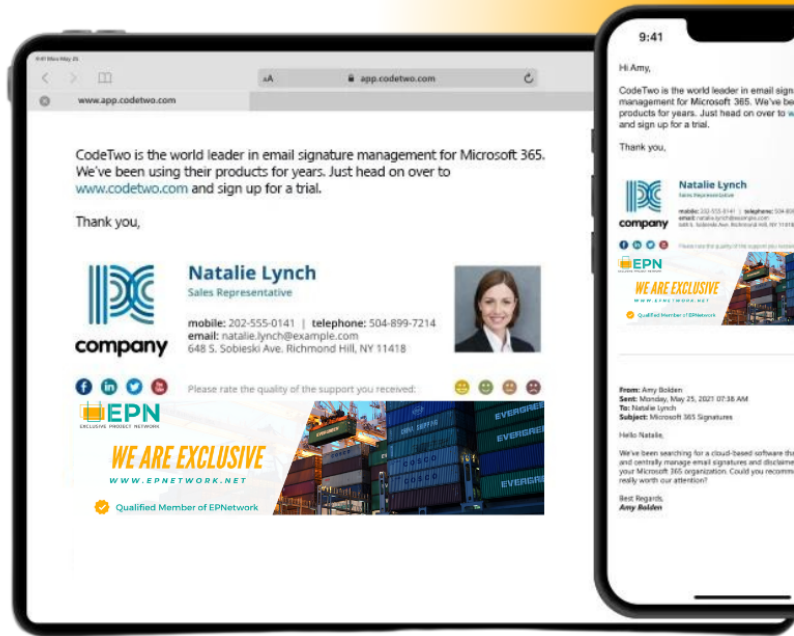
9:41 Mon May 25

AA app.codetwo.com

www.app.codetwo.com

CodeTwo is the world leader in email signature management for Microsoft 365. We've been using their products for years. Just head on over to www.codetwo.com and sign up for a trial.

Thank you,

company

Natalie Lynch
Sales Representative

mobile: 202-555-0141 | telephone: 504-899-7214
email: natalie.lynch@example.com
648 S. Sobieski Ave. Richmond Hill, NY 11418

Please rate the quality of the support you received:

EPN
EXCLUSIVE PRODUCT NETWORK

WE ARE EXCLUSIVE
WWW.EPNETWORK.NET

Qualified Member of EPNetwork

EVERGREEN

9:41

Hi Amy,

CodeTwo is the world leader in email sign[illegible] management for Microsoft 365. We've be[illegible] products for years. Just head on over to w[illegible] and sign up for a trial.

Thank you,

company

Natalie Lynch
Sales Representative

mobile: 202-555-0141 | telephone: 504-89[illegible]
email: natalie.lynch@example.com
648 S. Sobieski Ave. Richmond Hill, NY 1141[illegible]

Please rate the quality of the support you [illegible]

EPN
EXCLUSIVE PRODUCT NETWORK

WE ARE EXCLUSIVE
WWW.EPNETWORK.NET

Qualified Member of EPNetwork

From: Amy Bolden
Sent: Monday, May 25, 2021 07:38 AM
To: Natalie Lynch
Subject: Microsoft 365 Signatures

Hello Natalie,

We've been searching for a cloud-based software th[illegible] and centrally manage email signatures and disclaime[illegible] your Microsoft 365 organization. Could you recomm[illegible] really worth our attention?

Best Regards,
Amy Bolden